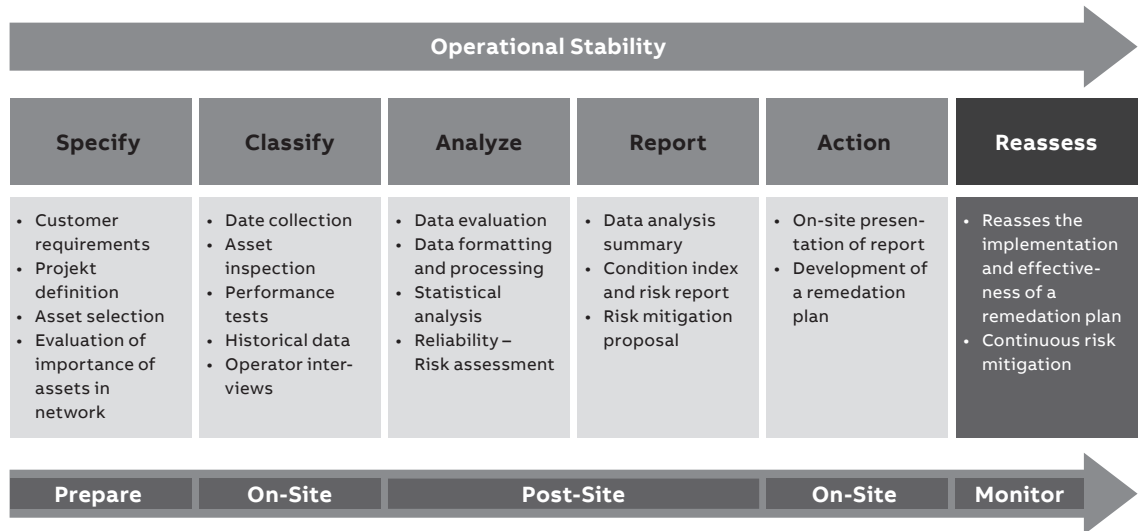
Operational Stability

Specify

- Customer requirements
- Projekt definition
- Asset selection
- Evaluation of importance of assets in network

Classify

- Date collection
- Asset inspection
- Performance tests
- Historical data
- Operator interviews

Analyze

- Data evaluation
- Data formatting and processing
- Statistical analysis
- Reliability – Risk assessment

Report

- Data analysis summary
- Condition index and risk report
- Risk mitigation proposal

Action

- On-site presentation of report
- Development of a remedation plan

Reassess

- Reasses the implementation and effectiveness of a remedation plan
- Continuous risk mitigation

Prepare

On-Site

Post-Site

On-Site

Monitor